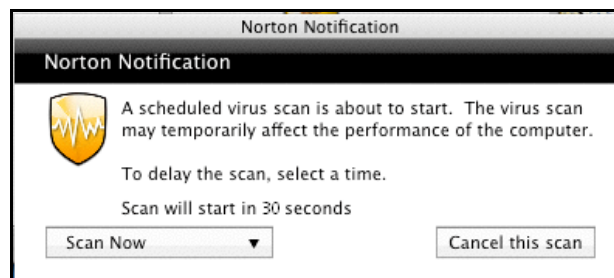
Norton Notification

Norton Notification

A scheduled virus scan is about to start. The virus scan may temporarily affect the performance of the computer.

To delay the scan, select a time.

Scan will start in 30 seconds

Scan Now ▼

Cancel this scan